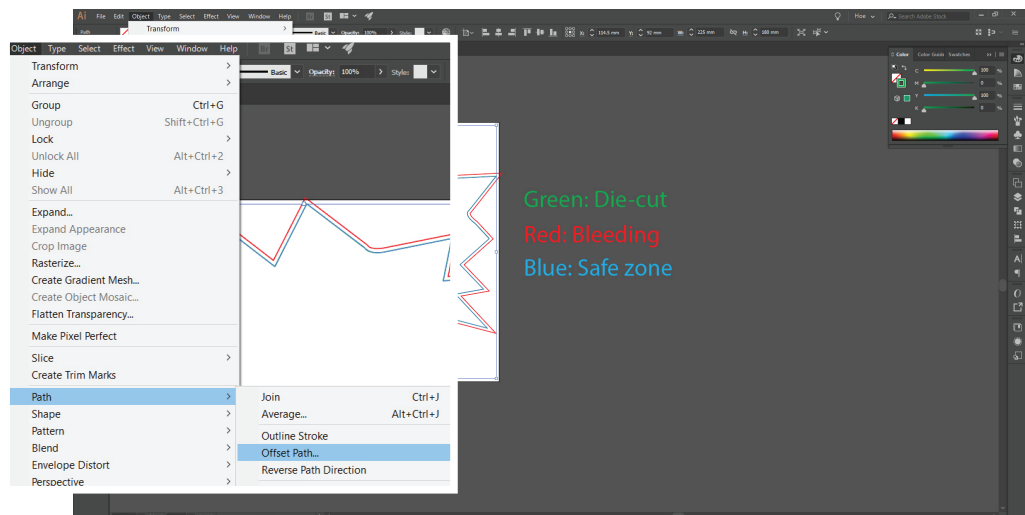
Ai File Edit Object Type Select Effect View Window Help

Path

Transform

Object Type Select Effect View Window Help

Basic Opacity: 100% Style:

Transform
Arrange

Group Ctrl+G
Ungroup Shift+Ctrl+G
Lock
Unlock All Alt+Ctrl+2
Hide
Show All Alt+Ctrl+3

Expand...
Expand Appearance
Crop Image
Rasterize...
Create Gradient Mesh...
Create Object Mosaic...
Flatten Transparency...

Make Pixel Perfect

Slice
Create Trim Marks

Path
Shape
Pattern
Blend
Envelope Distort
Perspective

Join Ctrl+J
Average... Alt+Ctrl+J

Outline Stroke
Offset Path...
Reverse Path Direction

Green: Die-cut
Red: Bleeding
Blue: Safe zone

Hoe
Search Adobe Stock

X: 114.5 mm Y: 91 mm W: 225 mm H: 180 mm

Color Color Guide Swatches

C 100 %
M 0 %
Y 100 %
K 0 %